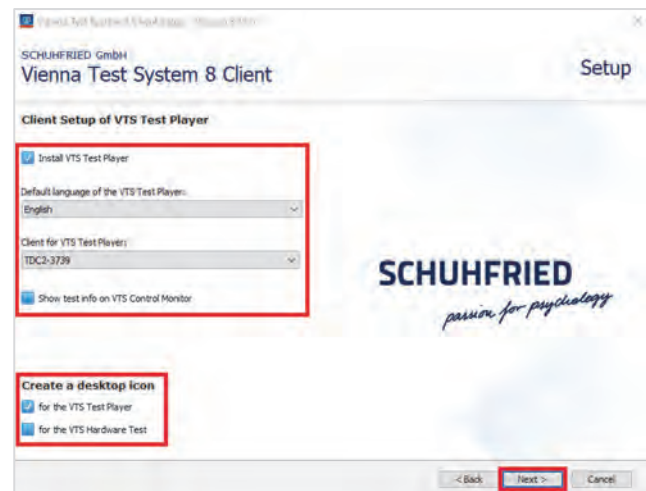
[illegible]

SCHUHFRIED GmbH
Vienna Test System 8 Client

Setup

Client Setup of VTS Test Player

Install VTS Test Player

Default language of the VTS Test Player:

English

Client for VTS Test Player:

TDC2-3739

Show test info on VTS Control Monitor

SCHUHFRIED
passion for psychology

Create a desktop icon

for the VTS Test Player

for the VTS Hardware Test

< Back

Next >

Cancel